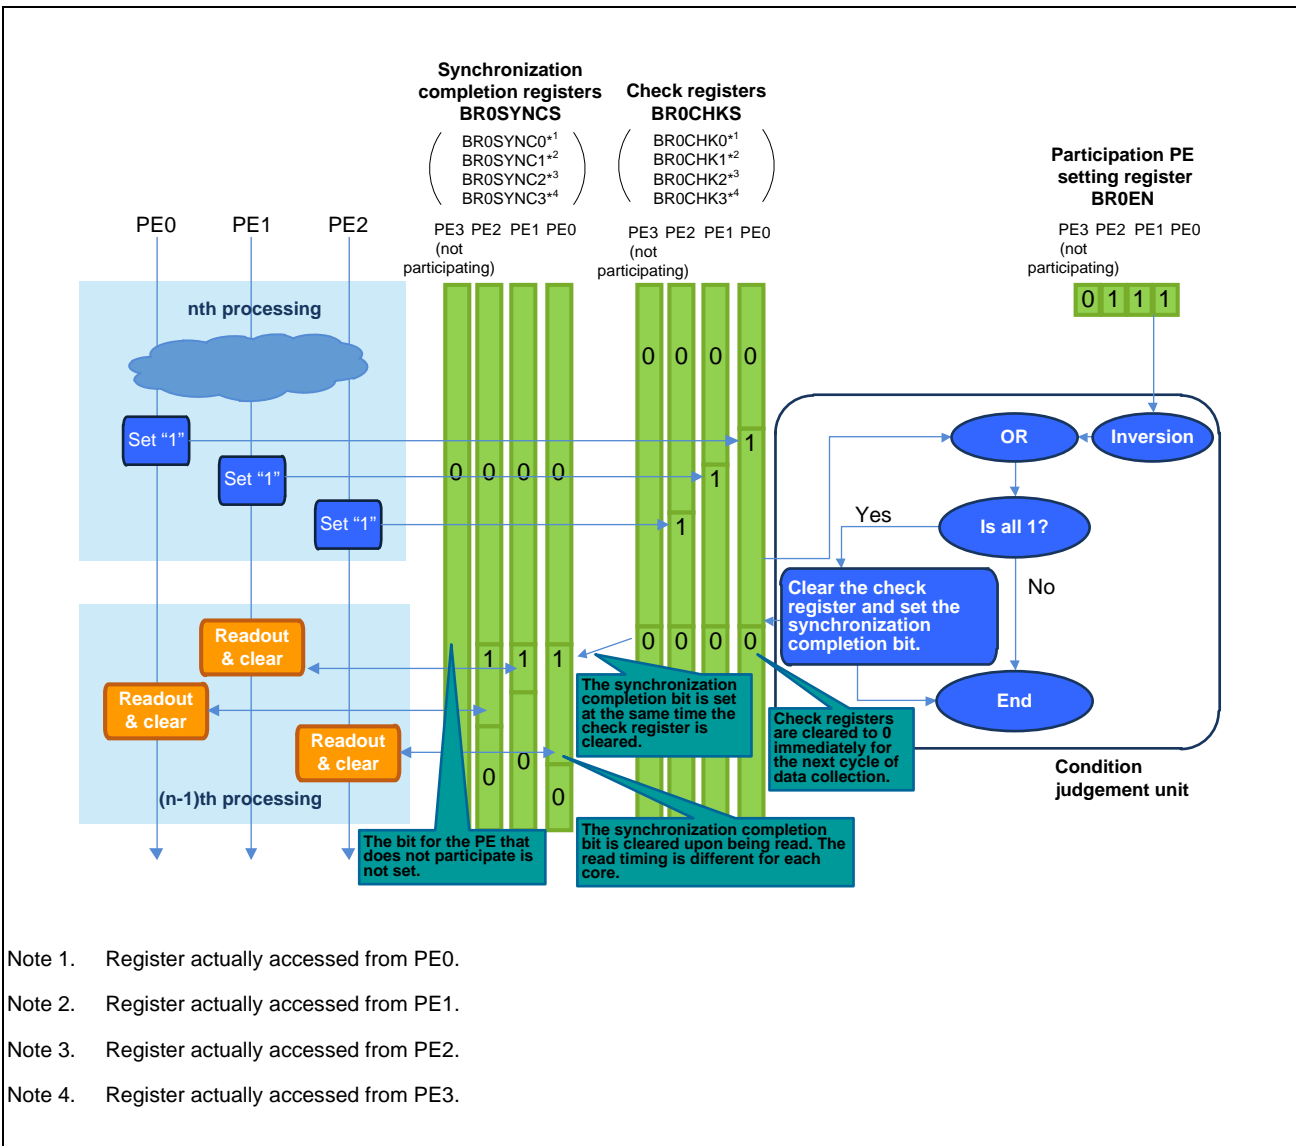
Synchronization completion registers
BR0SYNCS

BR0SYNC0$^{*1}$
BR0SYNC1$^{*2}$
BR0SYNC2$^{*3}$
BR0SYNC3$^{*4}$

Check registers
BR0CHKS

BR0CHK0$^{*1}$
BR0CHK1$^{*2}$
BR0CHK2$^{*3}$
BR0CHK3$^{*4}$

Participation PE setting register
BR0EN

PE0 PE1 PE2

PE3 PE2 PE1 PE0
(not participating)

PE3 PE2 PE1 PE0
(not participating)

PE3 PE2 PE1 PE0
(not participating)

0 1 1 1

nth processing

0 0 0 0

Set "1"
Set "1"
Set "1"

0 0 0 0

1
1
1

OR
Inversion

Yes
Is all 1?
No

Clear the check register and set the synchronization completion bit.

End

Readout & clear
Readout & clear
Readout & clear

1 1 1

0 0 0 0

0
0
0

The synchronization completion bit is set at the same time the check register is cleared.

Check registers are cleared to 0 immediately for the next cycle of data collection.

(n-1)th processing

The bit for the PE that does not participate is not set.

The synchronization completion bit is cleared upon being read. The read timing is different for each core.

Condition judgement unit

Note 1. Register actually accessed from PE0.

Note 2. Register actually accessed from PE1.

Note 3. Register actually accessed from PE2.

Note 4. Register actually accessed from PE3.